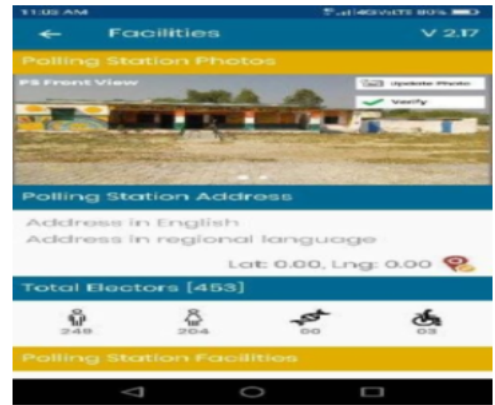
11:05 AM

4G VoLTE 80%

←

Facilities

V 2.17

Polling Station Photos

PS Front View

Update Photo

✓ Verify

Polling Station Address

Address in English

Address in regional language

Lat: 0.00, Lng: 0.00

Total Electors [453]

248

204

00

03

Polling Station Facilities